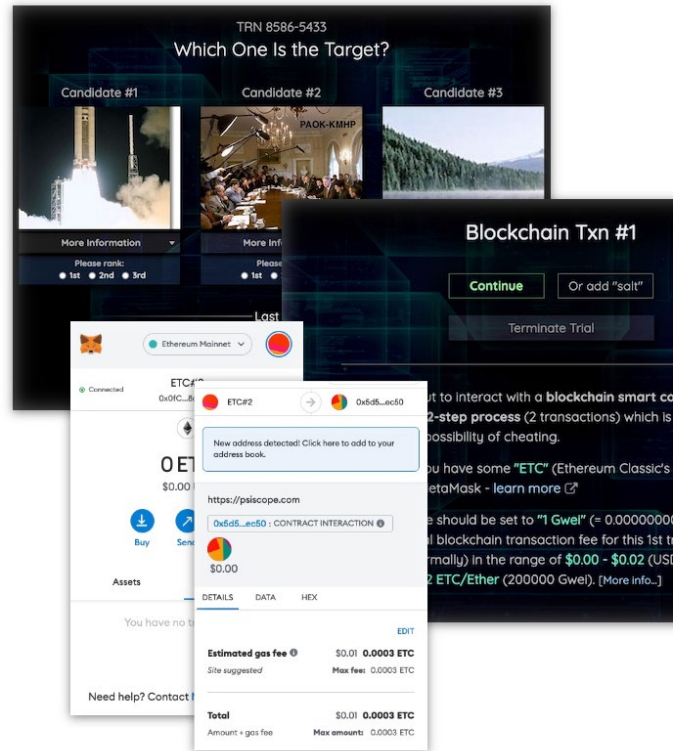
TRN 8586-5433
Which One Is the Target?

Candidate #1
Candidate #2
Candidate #3

PAOK-KMHP

More Information
Please rank:
1st 2nd 3rd

More Inf
Please
1st

Last

Blockchain Txn #1

Continue
Or add "salt"

Terminate Trial

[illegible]t to interact with a blockchain smart co
2-step process (2 transactions) which is
possibility of cheating.

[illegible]u have some "ETC" (Ethereum Classic's
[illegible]etaMask - learn more

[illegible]e should be set to "1 Gwei" (= 0.0000000
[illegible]al blockchain transaction fee for this 1st tr
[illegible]rmally) in the range of $0.00 - $0.02 (USD
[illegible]2 ETC/Ether (200000 Gwei). [More info...]

Ethereum Mainnet

Connected
ETC#2
0x0fC...

0 ET
$0.00

Buy
Send

Assets

You have no t

Need help? Contact

ETC#2
0x5d5...ec50

New address detected! Click here to add to your address book.

https://psiscope.com

0x5d5...ec50 : CONTRACT INTERACTION

$0.00

DETAILS
DATA
HEX

EDIT

Estimated gas fee
$0.01 0.0003 ETC
Site suggested
Max fee: 0.0003 ETC

Total
$0.01 0.0003 ETC
Amount + gas fee
Max amount: 0.0003 ETC